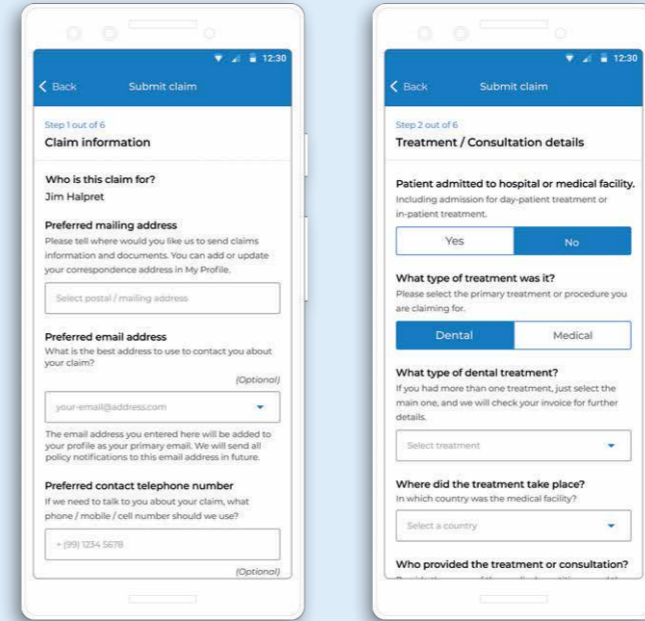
12:30

Back Submit claim

Step 1 out of 6
Claim information

Who is this claim for?
Jim Halpret

Preferred mailing address
Please tell where would you like us to send claims information and documents. You can add or update your correspondence address in My Profile.

Select postal / mailing address

Preferred email address
What is the best address to use to contact you about your claim?

(Optional)

your-email@address.com

The email address you entered here will be added to your profile as your primary email. We will send all policy notifications to this email address in future.

Preferred contact telephone number
If we need to talk to you about your claim, what phone / mobile / cell number should we use?

+ (99) 1234 5678

(Optional)

12:30

Back Submit claim

Step 2 out of 6
Treatment / Consultation details

Patient admitted to hospital or medical facility.
Including admission for day-patient treatment or in-patient treatment.

Yes No

What type of treatment was it?
Please select the primary treatment or procedure you are claiming for.

Dental Medical

What type of dental treatment?
If you had more than one treatment, just select the main one, and we will check your invoice for further details.

Select treatment

Where did the treatment take place?
In which country was the medical facility?

Select a country

Who provided the treatment or consultation?
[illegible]